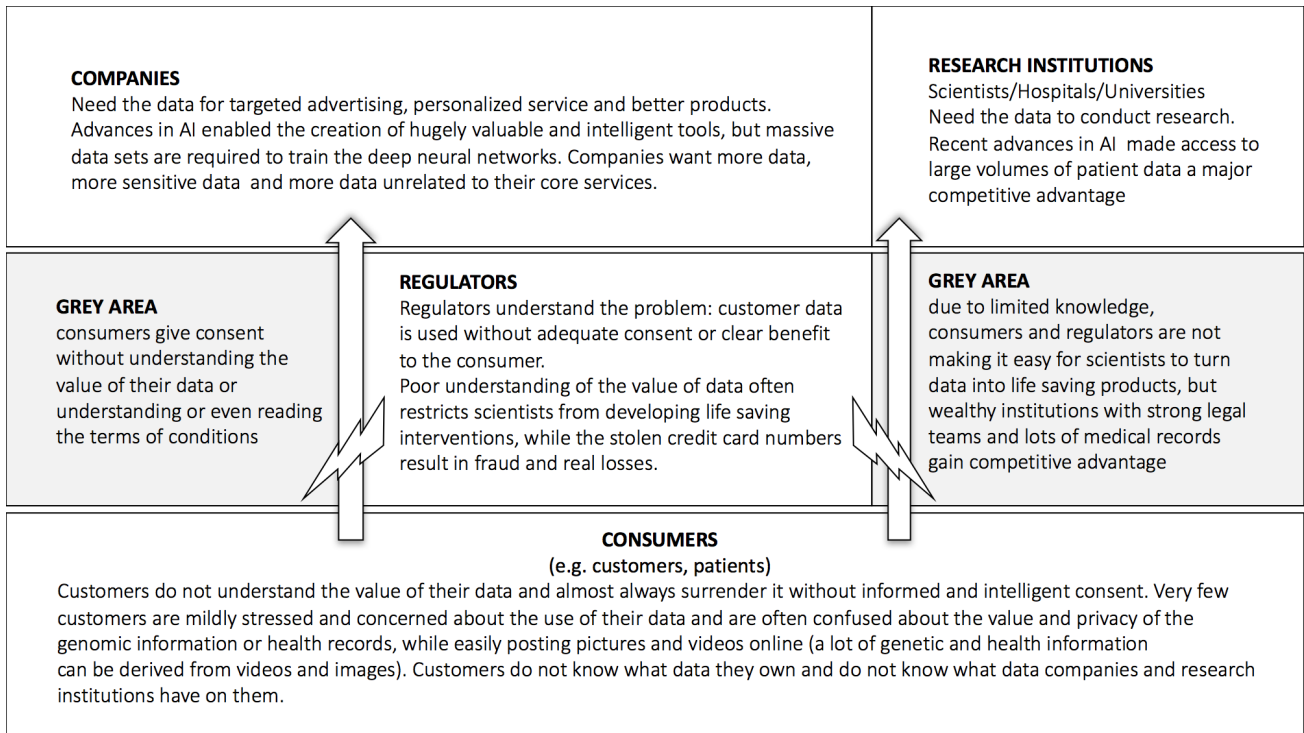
COMPANIES
Need the data for targeted advertising, personalized service and better products. Advances in AI enabled the creation of hugely valuable and intelligent tools, but massive data sets are required to train the deep neural networks. Companies want more data, more sensitive data and more data unrelated to their core services.

RESEARCH INSTITUTIONS
Scientists/Hospitals/Universities
Need the data to conduct research.
Recent advances in AI made access to large volumes of patient data a major competitive advantage

GREY AREA
consumers give consent without understanding the value of their data or understanding or even reading the terms of conditions

REGULATORS
Regulators understand the problem: customer data is used without adequate consent or clear benefit to the consumer.
Poor understanding of the value of data often restricts scientists from developing life saving interventions, while the stolen credit card numbers result in fraud and real losses.

GREY AREA
due to limited knowledge, consumers and regulators are not making it easy for scientists to turn data into life saving products, but wealthy institutions with strong legal teams and lots of medical records gain competitive advantage

CONSUMERS
(e.g. customers, patients)
Customers do not understand the value of their data and almost always surrender it without informed and intelligent consent. Very few customers are mildly stressed and concerned about the use of their data and are often confused about the value and privacy of the genomic information or health records, while easily posting pictures and videos online (a lot of genetic and health information can be derived from videos and images). Customers do not know what data they own and do not know what data companies and research institutions have on them.